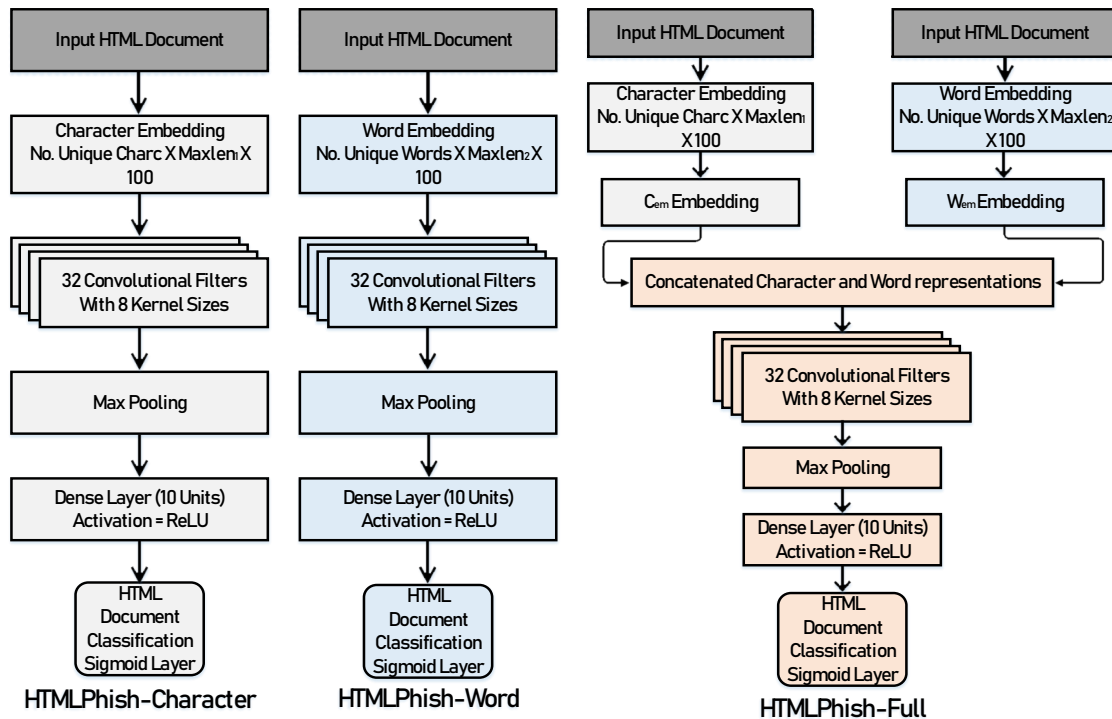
Input HTML Document

Character Embedding
No. Unique Charc X Maxlen$_1$ X 100

32 Convolutional Filters
With 8 Kernel Sizes

Max Pooling

Dense Layer (10 Units)
Activation = ReLU

HTML Document Classification Sigmoid Layer

HTMLPhish-Character

Input HTML Document

Word Embedding
No. Unique Words X Maxlen$_2$ X 100

32 Convolutional Filters
With 8 Kernel Sizes

Max Pooling

Dense Layer (10 Units)
Activation = ReLU

HTML Document Classification Sigmoid Layer

HTMLPhish-Word

Input HTML Document

Character Embedding
No. Unique Charc X Maxlen$_1$ X100

$C_{em}$ Embedding

Input HTML Document

Word Embedding
No. Unique Words X Maxlen$_2$ X100

$W_{em}$ Embedding

Concatenated Character and Word representations

32 Convolutional Filters
With 8 Kernel Sizes

Max Pooling

Dense Layer (10 Units)
Activation = ReLU

HTML Document Classification Sigmoid Layer

HTMLPhish-Full